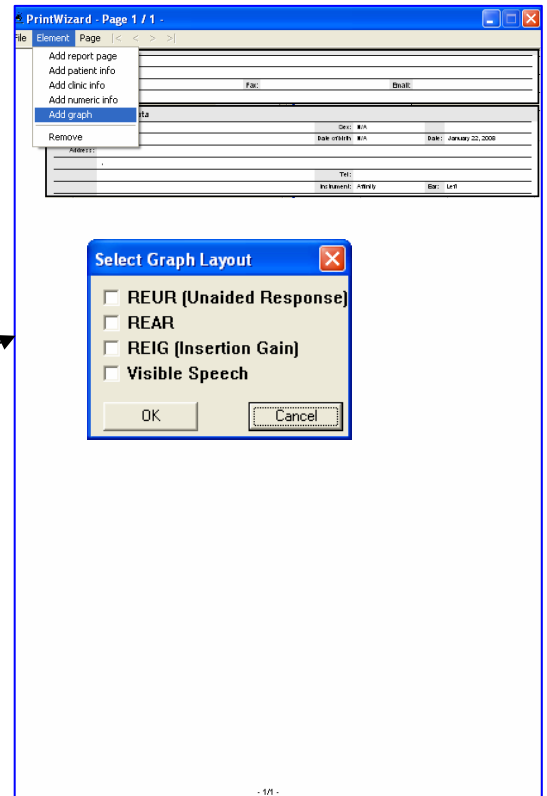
PrintWizard - Page 1 / 1 -

File Element Page |< < > >|

Add report page
Add patient info
Add clinic info
Add numeric info
Add graph
Remove

Fax: Email:

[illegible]ta

Sex: N/A
Date of birth: N/A Date: January 22, 2008
Address:
Tel:
Instrument: Affinity Ear: Left

Select Graph Layout

REUR (Unaided Response)
REAR
REIG (Insertion Gain)
Visible Speech

OK Cancel

- 1/1 -